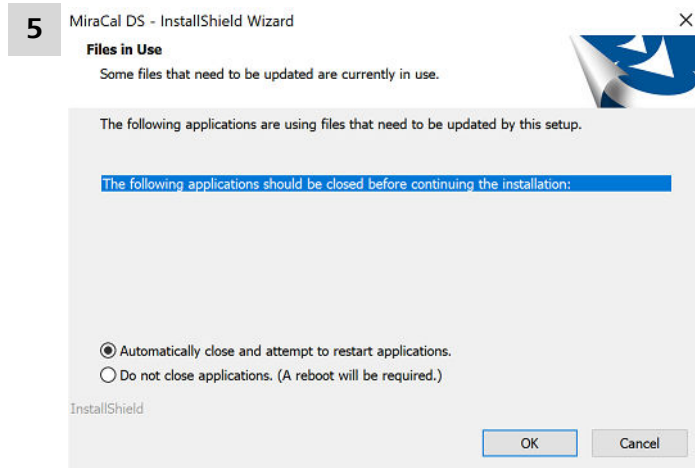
5

MiraCal DS - InstallShield Wizard

×

Files in Use

Some files that need to be updated are currently in use.

The following applications are using files that need to be updated by this setup.

The following applications should be closed before continuing the installation:

Automatically close and attempt to restart applications.

Do not close applications. (A reboot will be required.)

InstallShield

OK

Cancel